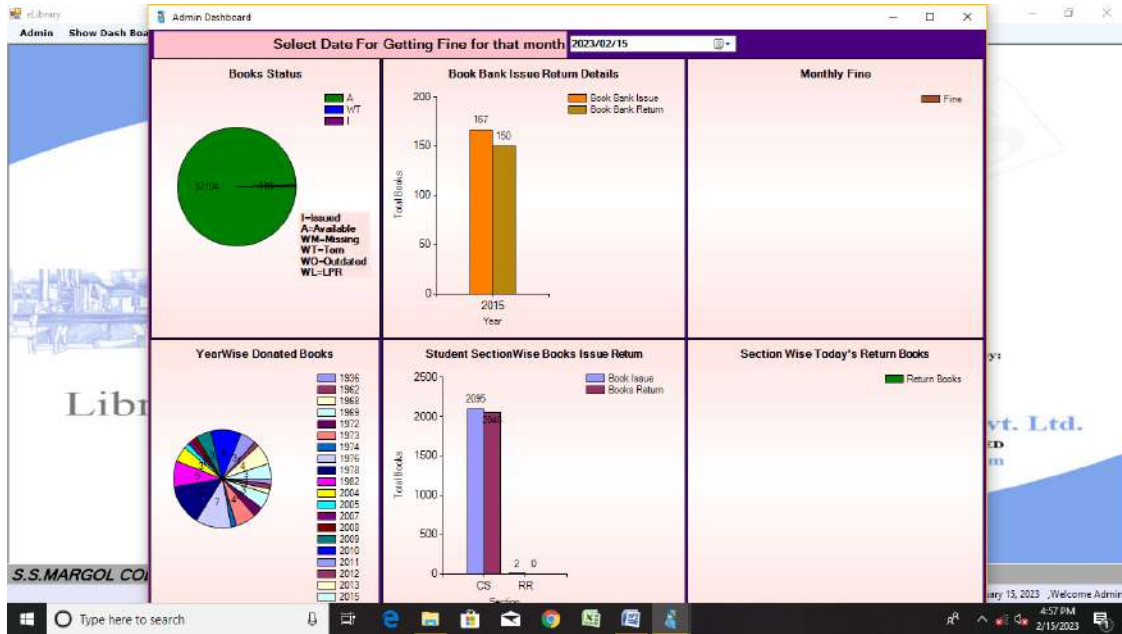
eLibrary
Admin Show Dash Boa
Admin Dashboard
Select Date For Getting Fine for that month 2023/02/15

Books Status
A
WT
I
32104
143
I=Issued
A=Available
WM=Missing
WT=Torn
WO=Outdated
WL=LPR

Book Bank Issue Return Details
Book Bank Issue
Book Bank Return
200
150
100
50
0
167
150
Total Books
2015
Year

Monthly Fine
Fine

YearWise Donated Books
1936
1962
1968
1969
1972
1973
1974
1976
1978
1982
2004
2005
2007
2008
2009
2010
2011
2012
2013
2015
7
4
4
4

Student SectionWise Books Issue Return
Book Issue
Books Return
2500
2000
1500
1000
500
0
2095
2049
2
0
Total Books
CS
RR
Section

Section Wise Today's Return Books
Return Books

Libr
vt. Ltd.
S.S.MARGOL CO
ary 15, 2023 ,Welcome Admin

Type here to search
4:57 PM
2/15/2023